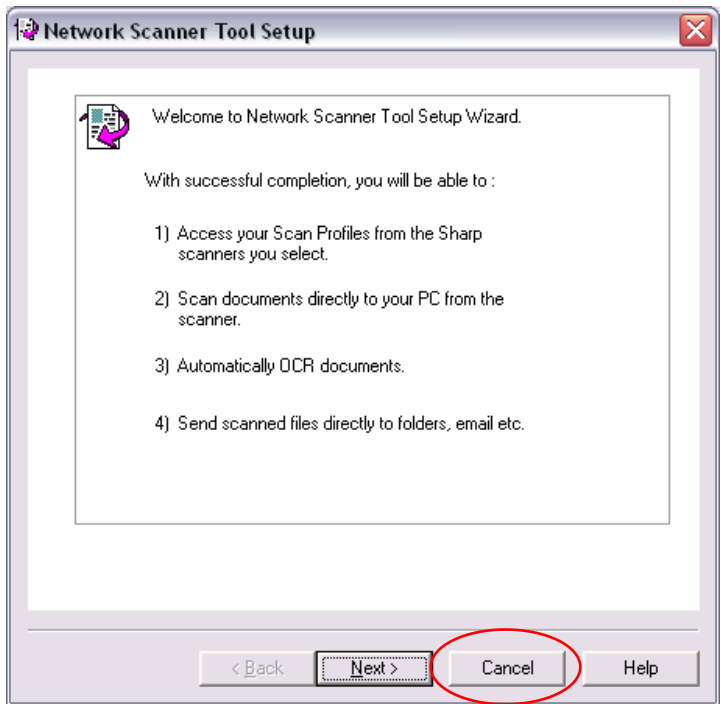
Network Scanner Tool Setup

Welcome to Network Scanner Tool Setup Wizard.

With successful completion, you will be able to :

1) Access your Scan Profiles from the Sharp scanners you select.

2) Scan documents directly to your PC from the scanner.

3) Automatically OCR documents.

4) Send scanned files directly to folders, email etc.

< Back
Next >
Cancel
Help